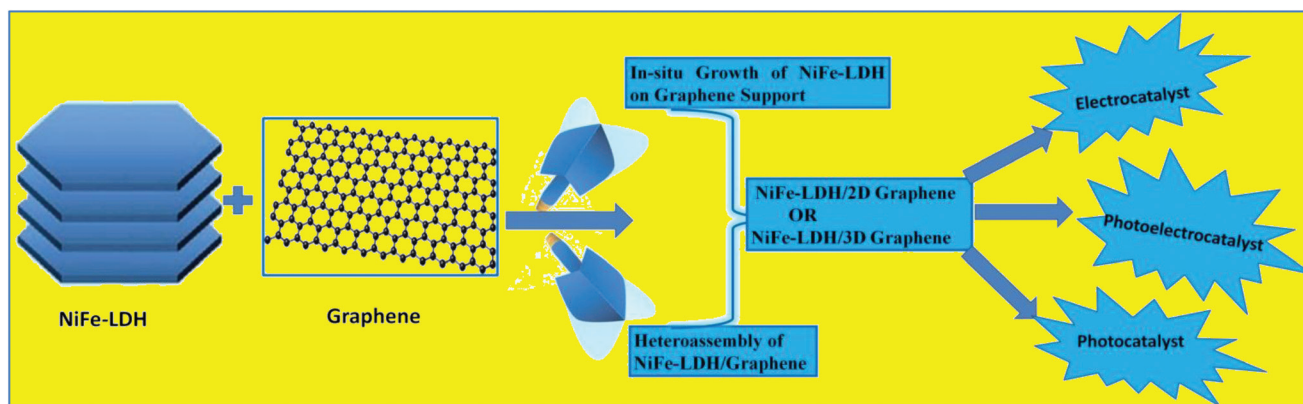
NiFe-LDH

Graphene

In-situ Growth of NiFe-LDH on Graphene Support

Heteroassembly of NiFe-LDH/Graphene

NiFe-LDH/2D Graphene
OR
NiFe-LDH/3D Graphene

Electrocatalyst

Photoelectrocatalyst

Photocatalyst